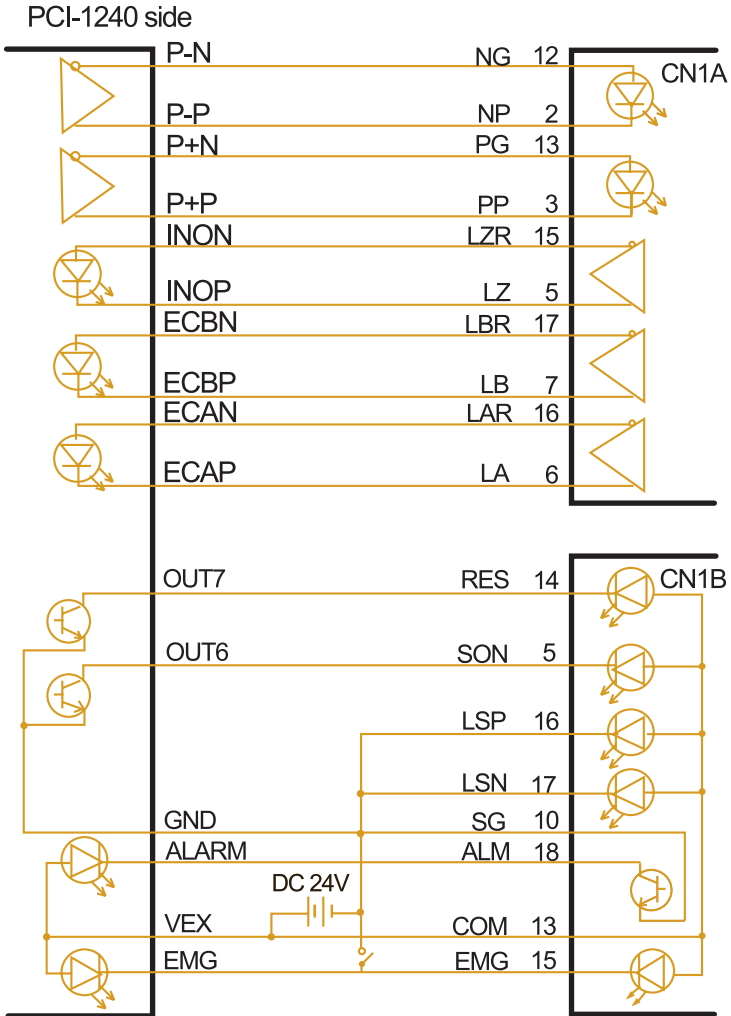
PCI-1240 side

P-N
P-P
P+N
P+P
INON
INOP
ECBN
ECBP
ECAN
ECAP

NG 12
NP 2
PG 13
PP 3
LZR 15
LZ 5
LBR 17
LB 7
LAR 16
LA 6

CN1A

OUT7
OUT6
GND
ALARM
VEX
EMG

DC 24V

RES 14
SON 5
LSP 16
LSN 17
SG 10
ALM 18
COM 13
EMG 15

CN1B